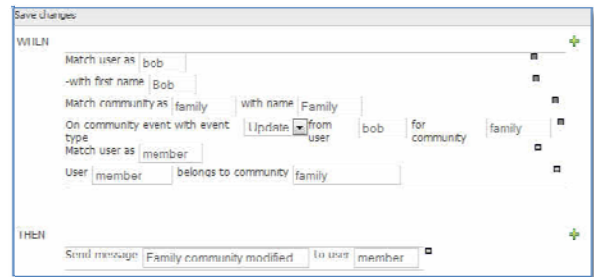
Save changes

WHEN

Match user as bob

-with first name Bob

Match community as family with name Family

On community event with event type Update from user bob for community family

Match user as member

User member belongs to community family

THEN

Send message Family community modified to user member